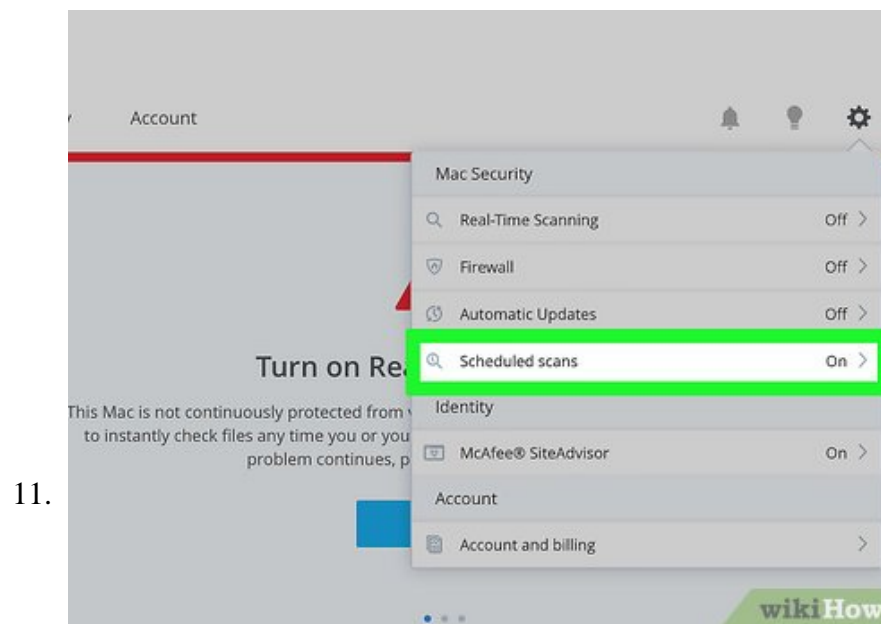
11.

Account

Turn on Re

This Mac is not continuously protected from to instantly check files any time you or you problem continues, p

Mac Security

Real-Time Scanning Off >

Firewall Off >

Automatic Updates Off >

Scheduled scans On >

Identity

McAfee® SiteAdvisor On >

Account

Account and billing >

wikiHow